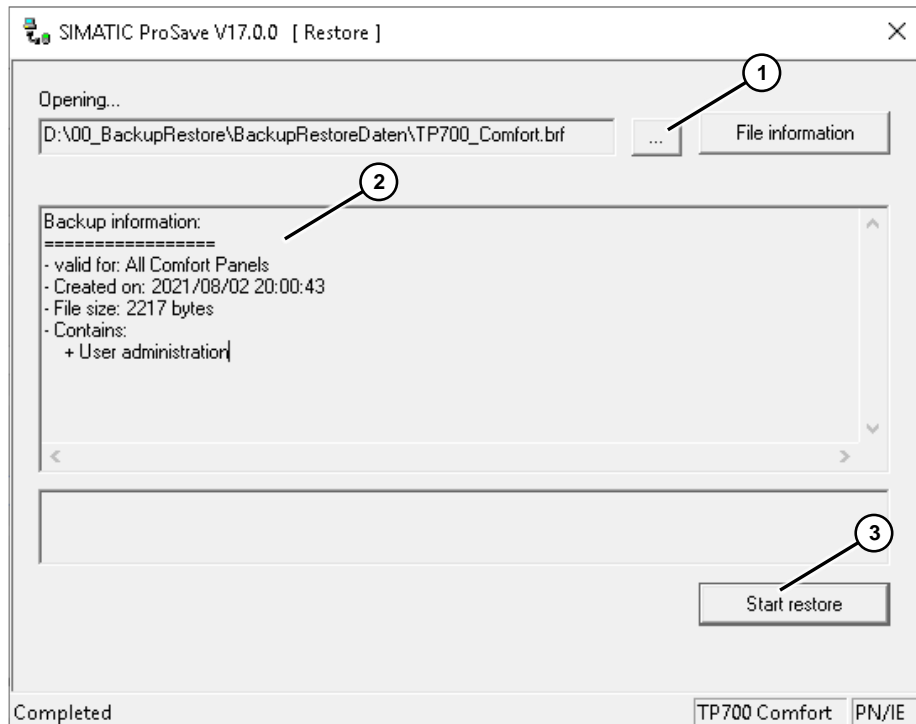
SIMATIC ProSave V17.0.0 [ Restore ]

×

1

Opening...

D:\00_BackupRestore\BackupRestoreDaten\TP700_Comfort.brf

...

File information

2

Backup information:
=================
- valid for: All Comfort Panels
- Created on: 2021/08/02 20:00:43
- File size: 2217 bytes
- Contains:
+ User administration

3

Start restore

Completed

TP700 Comfort

PN/IE